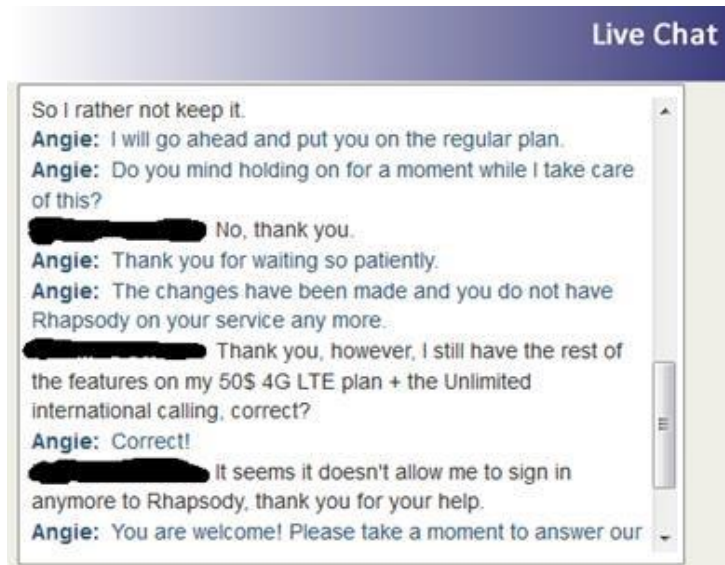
Live Chat

So I rather not keep it.
Angie: I will go ahead and put you on the regular plan.
Angie: Do you mind holding on for a moment while I take care of this?
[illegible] No, thank you.
Angie: Thank you for waiting so patiently.
Angie: The changes have been made and you do not have Rhapsody on your service any more.
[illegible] Thank you, however, I still have the rest of the features on my 50$ 4G LTE plan + the Unlimited international calling, correct?
Angie: Correct!
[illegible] It seems it doesn't allow me to sign in anymore to Rhapsody, thank you for your help.
Angie: You are welcome! Please take a moment to answer our